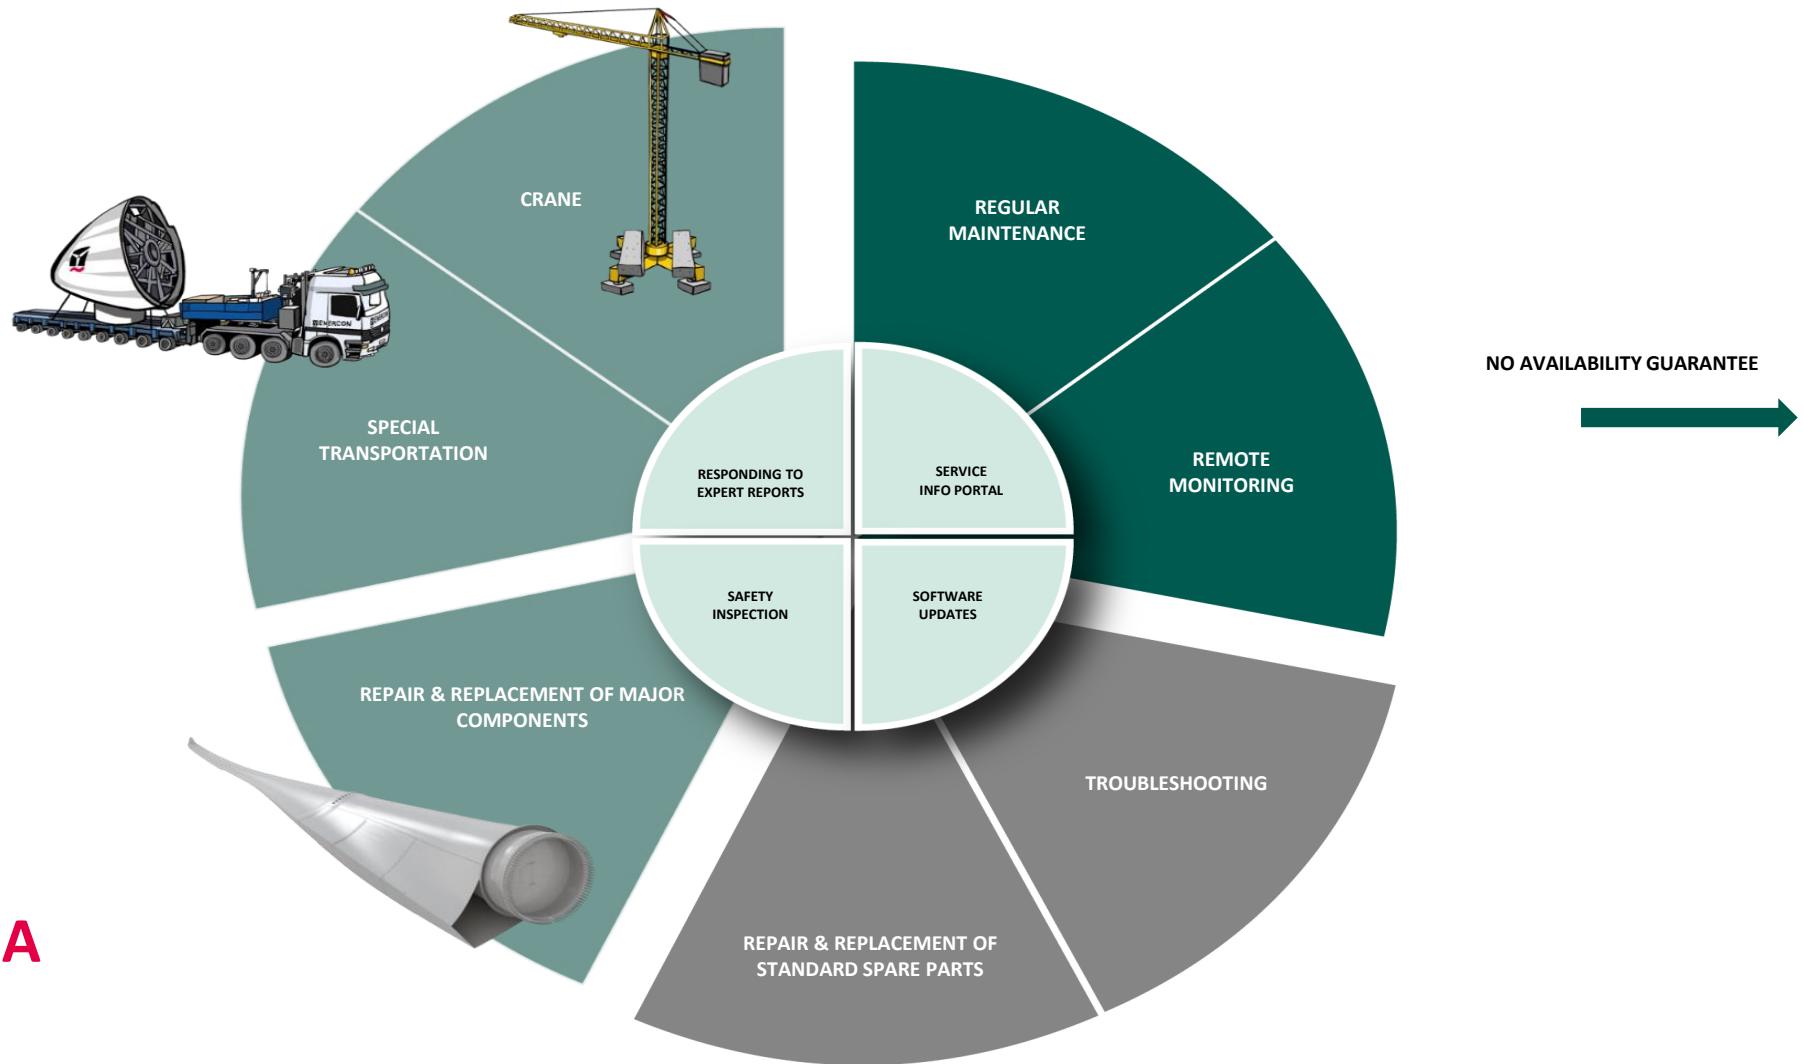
CRANE

REGULAR MAINTENANCE

SPECIAL TRANSPORTATION

RESPONDING TO EXPERT REPORTS

SERVICE INFO PORTAL

REMOTE MONITORING

NO AVAILABILITY GUARANTEE

SAFETY INSPECTION

SOFTWARE UPDATES

REPAIR & REPLACEMENT OF MAJOR COMPONENTS

TROUBLESHOOTING

REPAIR & REPLACEMENT OF STANDARD SPARE PARTS

A